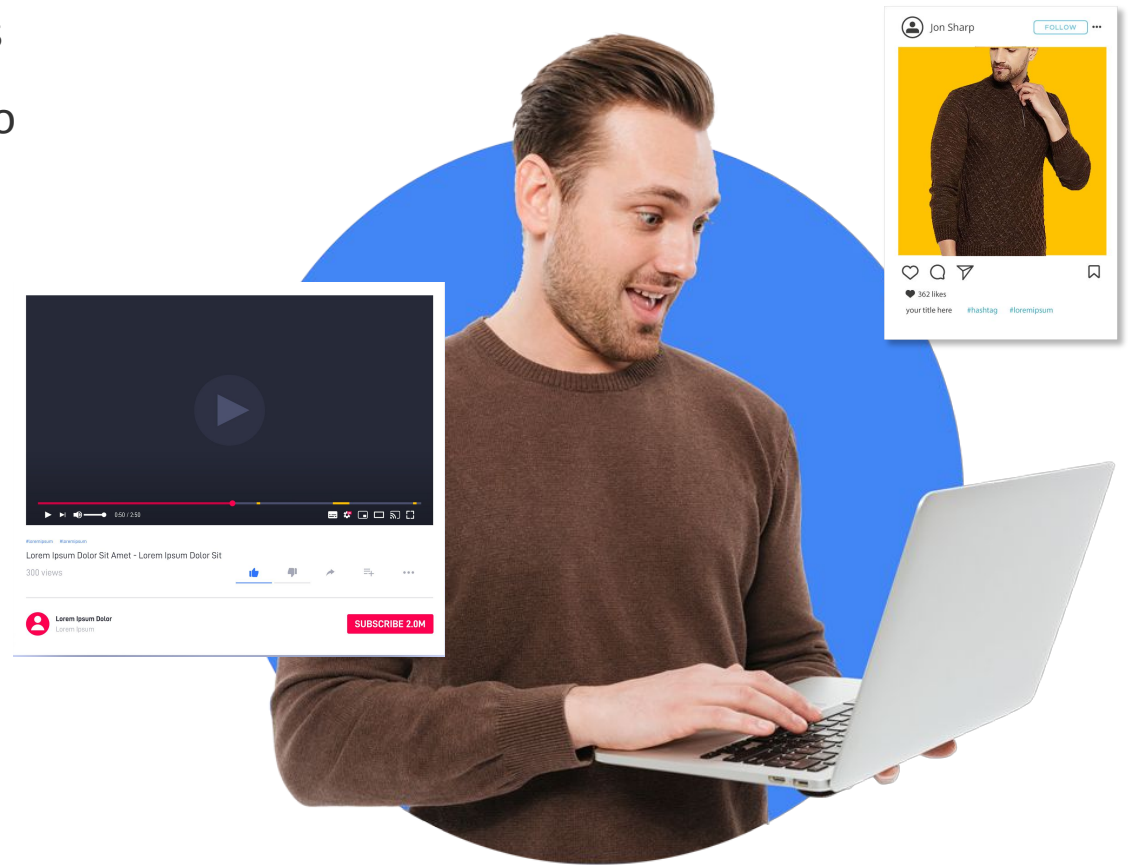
Jon Sharp FOLLOW •••

362 likes

your title here #hashtag #loremipsum

0:50 / 2:50

#loremipsum #loremipsum

Lorem Ipsum Dolor Sit Amet - Lorem Ipsum Dolor Sit

300 views

Lorem Ipsum Dolor

Lorem Ipsum

SUBSCRIBE 2.0M